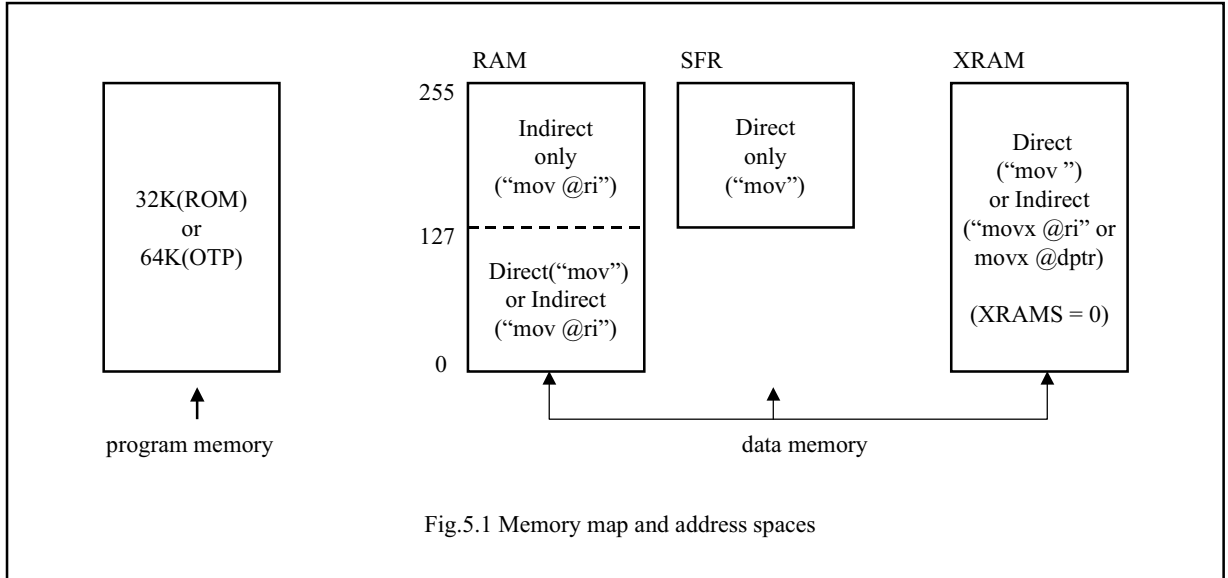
32K(ROM)
or
64K(OTP)

program memory

RAM

255

Indirect
only
("mov @ri")

127

Direct("mov")
or Indirect
("mov @ri")

0

SFR

Direct
only
("mov")

XRAM

Direct
("mov ")
or Indirect
("movx @ri" or
movx @dptr)

(XRAMS = 0)

data memory

Fig.5.1 Memory map and address spaces